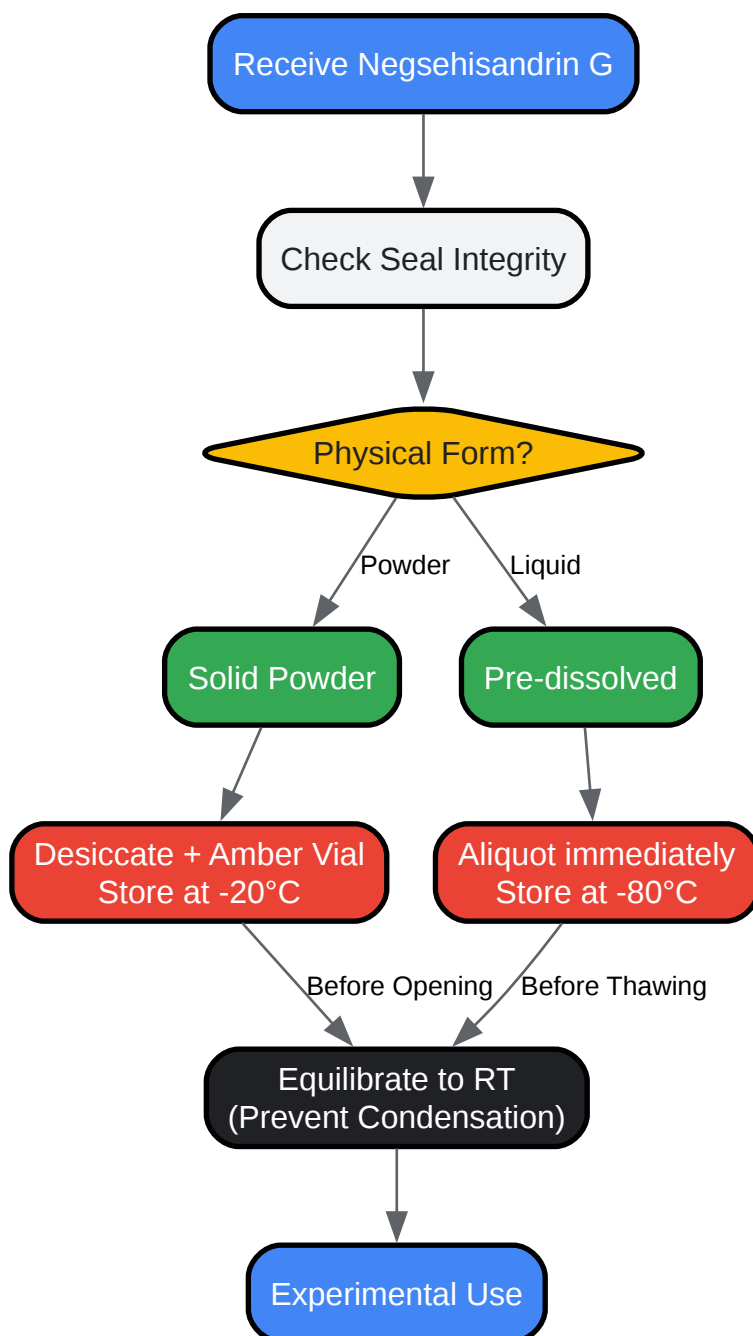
Receive Negsehisandrin G

Check Seal Integrity

Physical Form?

Powder

Liquid

Solid Powder

Pre-dissolved

Desiccate + Amber Vial
Store at -20°C

Aliquot immediately
Store at -80°C

Before Opening

Before Thawing

Equilibrate to RT
(Prevent Condensation)

Experimental Use